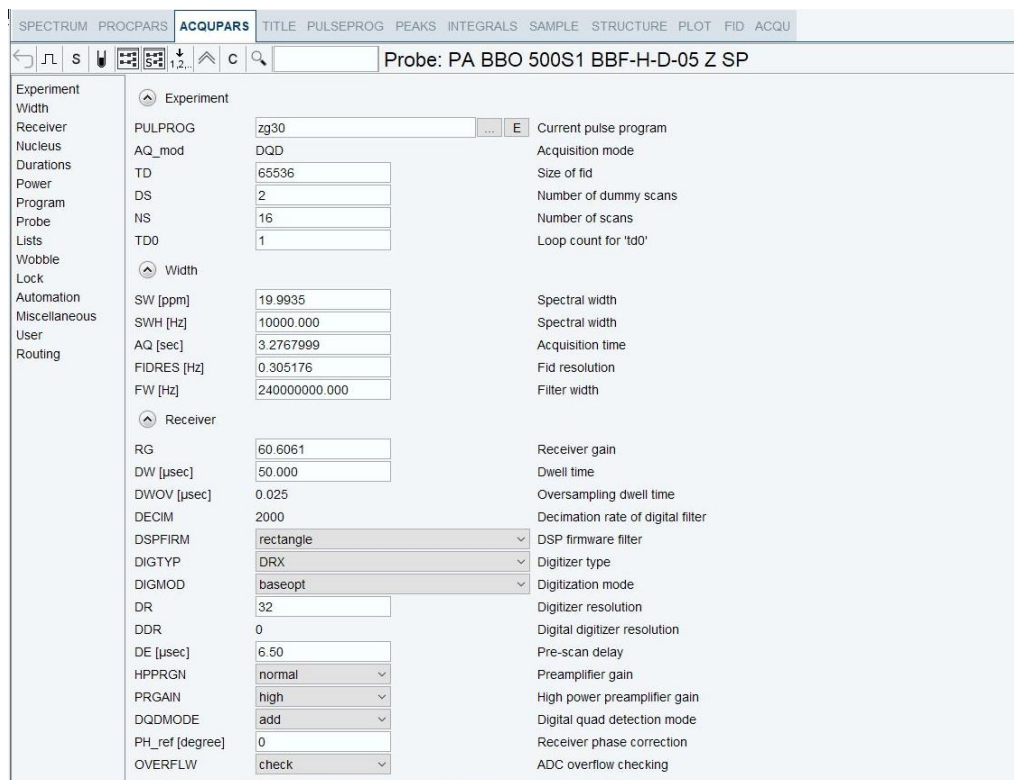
SPECTRUM PROCPARS ACQUPARS TITLE PULSEPROG PEAKS INTEGRALS SAMPLE STRUCTURE PLOT FID ACQU

S C Probe: PA BBO 500S1 BBF-H-D-05 Z SP

Experiment
Width
Receiver
Nucleus
Durations
Power
Program
Probe
Lists
Wobble
Lock
Automation
Miscellaneous
User
Routing

Experiment

| | | |
|---|---|---|
| PULPROG | zg30 ... E | Current pulse program |
| AQ_mod | DQD | Acquisition mode |
| TD | 65536 | Size of fid |
| DS | 2 | Number of dummy scans |
| NS | 16 | Number of scans |
| TD0 | 1 | Loop count for 'td0' |

Width

| | | |
|---|---|---|
| SW [ppm] | 19.9935 | Spectral width |
| SWH [Hz] | 10000.000 | Spectral width |
| AQ [sec] | 3.2767999 | Acquisition time |
| FIDRES [Hz] | 0.305176 | Fid resolution |
| FW [Hz] | 240000000.000 | Filter width |

Receiver

| | | |
|---|---|---|
| RG | 60.6061 | Receiver gain |
| DW [µsec] | 50.000 | Dwell time |
| DWOV [µsec] | 0.025 | Oversampling dwell time |
| DECIM | 2000 | Decimation rate of digital filter |
| DSPFIRM | rectangle | DSP firmware filter |
| DIGTYP | DRX | Digitizer type |
| DIGMOD | baseopt | Digitization mode |
| DR | 32 | Digitizer resolution |
| DDR | 0 | Digital digitizer resolution |
| DE [µsec] | 6.50 | Pre-scan delay |
| HPPRGN | normal | Preamplifier gain |
| PRGAIN | high | High power preamplifier gain |
| DQDMODE | add | Digital quad detection mode |
| PH_ref [degree] | 0 | Receiver phase correction |
| OVERFLW | check | ADC overflow checking |